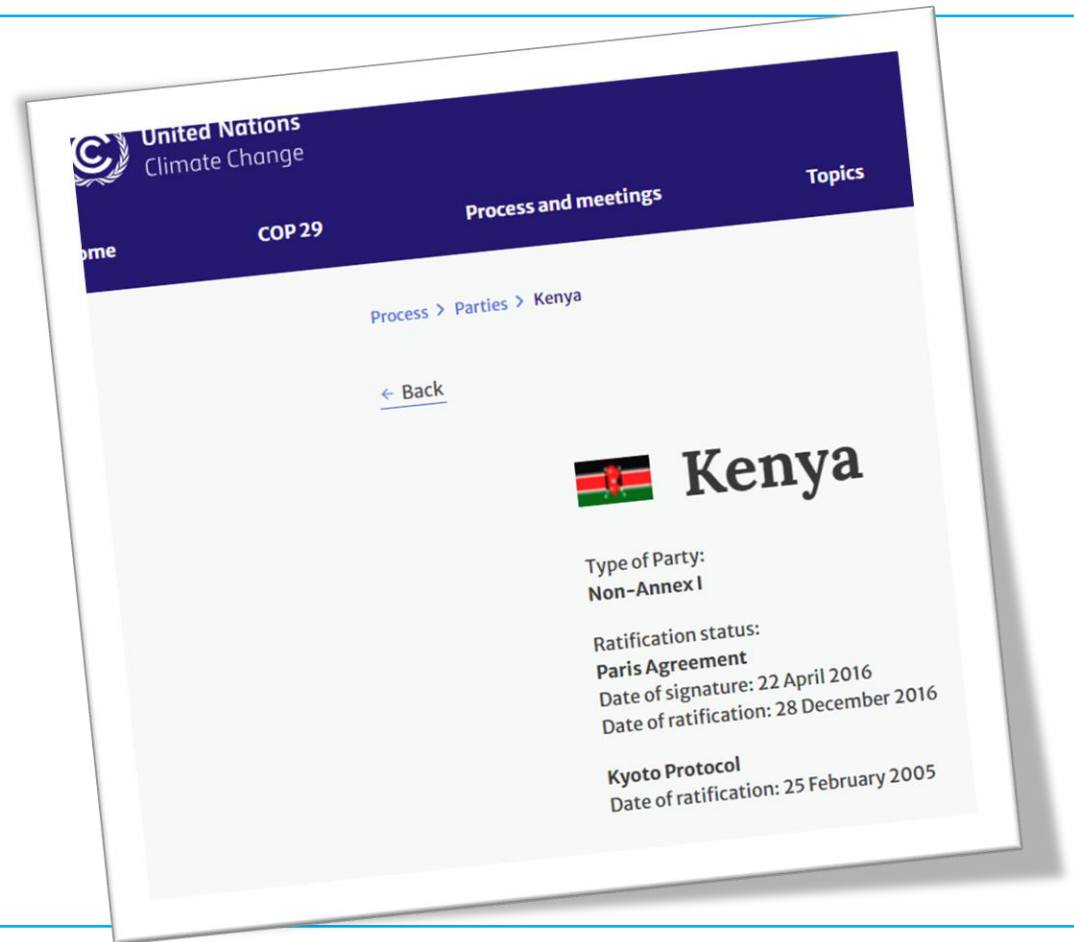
United Nations
Climate Change

ome COP 29 Process and meetings Topics

Process > Parties > Kenya

← Back

Kenya

Type of Party:
Non-Annex I

Ratification status:
Paris Agreement
Date of signature: 22 April 2016
Date of ratification: 28 December 2016

Kyoto Protocol
Date of ratification: 25 February 2005